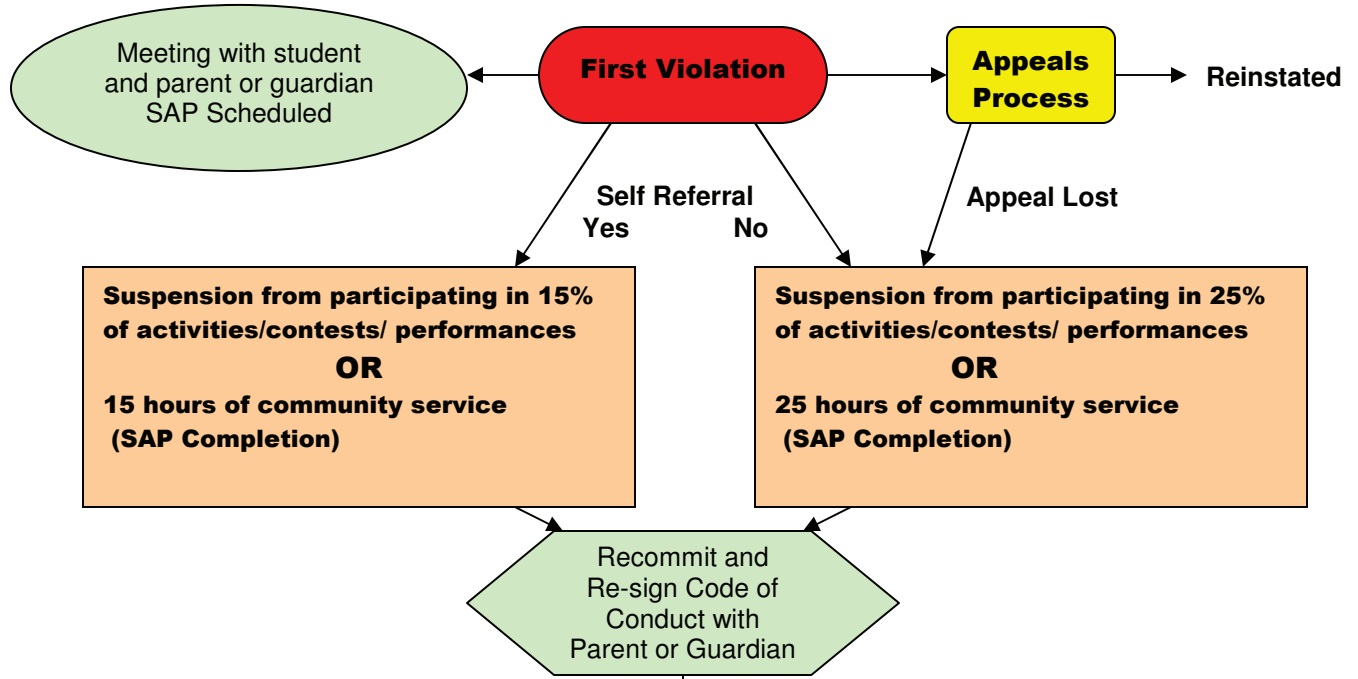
Meeting with student and parent or guardian SAP Scheduled

First Violation

Appeals Process

Reinstated

Self Referral
Yes No

Appeal Lost

Suspension from participating in 15% of activities/contests/ performances
OR
15 hours of community service
(SAP Completion)

Suspension from participating in 25% of activities/contests/ performances
OR
25 hours of community service
(SAP Completion)

Recommit and Re-sign Code of Conduct with Parent or Guardian